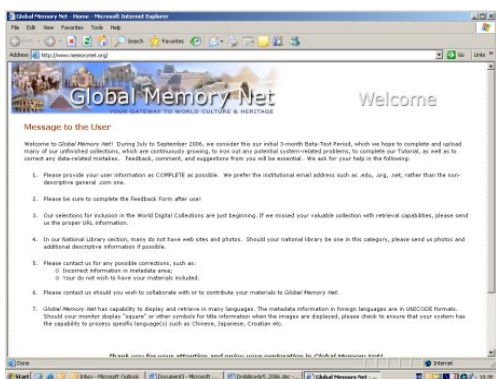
Global Memory Net - Home - Microsoft Internet Explorer

File Edit View Favorites Tools Help

Back Search Favorites

Address http://www.memorynet.org/ Go Links

Global Memory Net
YOUR GATEWAY TO WORLD CULTURE & HERITAGE

Welcome

Message to the User

Welcome to Global Memory Net! During July to September 2006, we consider this our initial 3-month Beta-Test Period, which we hope to complete and upload many of our unfinished collections, which are continuously growing, to iron out any potential system-related problems, to complete our Tutorial, as well as to correct any data-related mistakes. Feedback, comment, and suggestions from you will be essential. We ask for your help in the following:

1. Please provide your user information as COMPLETE as possible. We prefer the institutional email address such as .edu, .org, .net, rather than the non-descriptive general .com one.

2. Please be sure to complete the Feedback Form after use!

3. Our selections for inclusion in the World Digital Collections are just beginning. If we missed your valuable collection with retrieval capabilities, please send us the proper URL information.

4. In our National Library section, many do not have web sites and photos. Should your national library be one in this category, please send us photos and additional descriptive information if possible.

5. Please contact us for any possible corrections, such as:
o Incorrect information in metadata area;
o Your do not wish to have your materials included.

6. Please contact us should you wish to collaborate with or to contribute your materials to Global Memory Net.

7. Global Memory Net has capability to display and retrieve in many languages. The metadata information in foreign languages are in UNICODE formats. Should your monitor display "square" or other symbols for title information when the images are displayed, please check to ensure that your system has the capability to process specific language(s) such as Chinese, Japanese, Croatian etc.

Thank you for your attention and enjoy your exploration in Global Memory Net!

Done Internet

Start Inbox - Microsoft Outlook Document3 - Microsoft ... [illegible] Global Memory Net ... 10:36